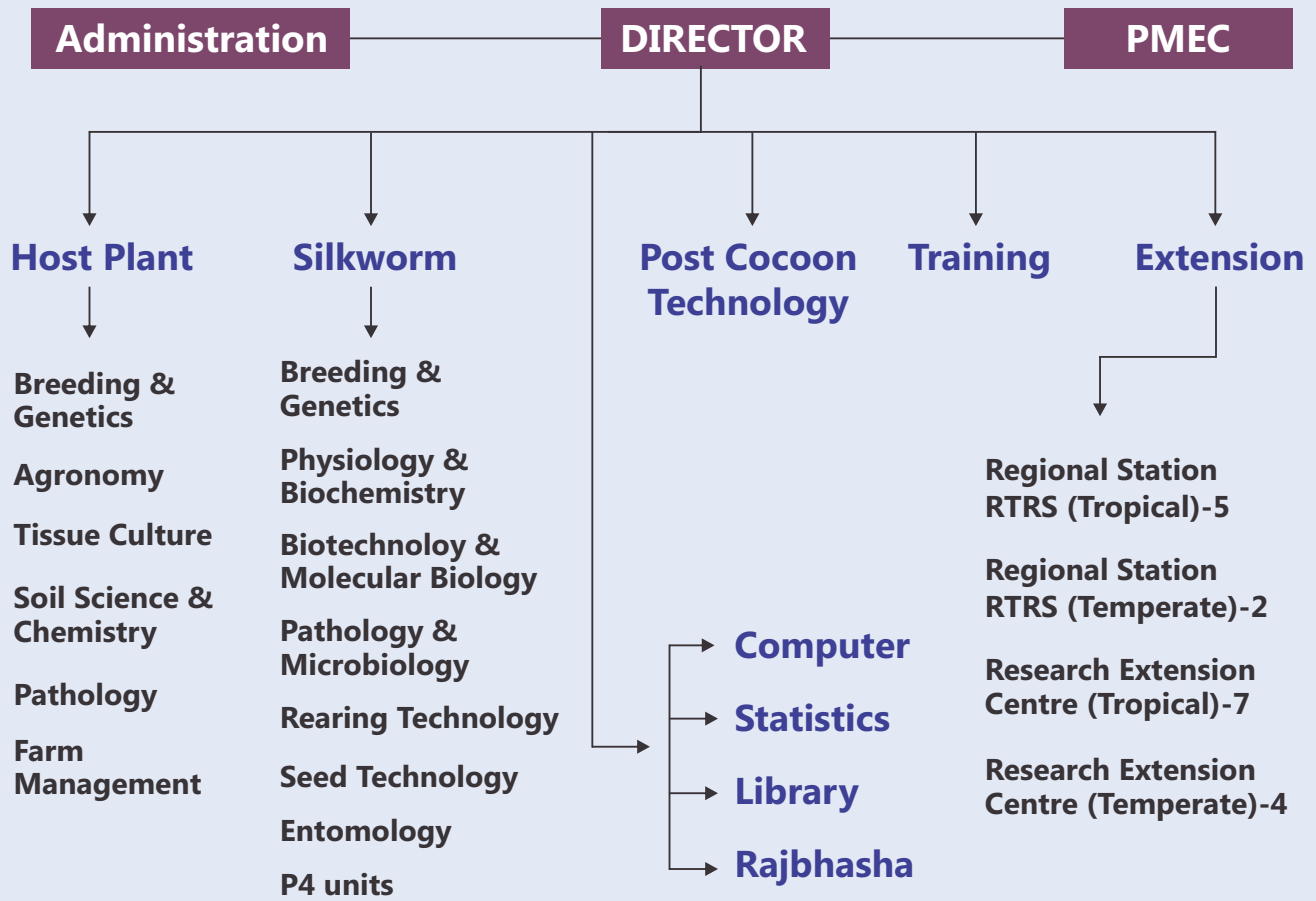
Administration

DIRECTOR

PMEC

Host Plant

Breeding & Genetics

Agronomy

Tissue Culture

Soil Science & Chemistry

Pathology

Farm Management

Silkworm

Breeding & Genetics

Physiology & Biochemistry

Biotechnoloy & Molecular Biology

Pathology & Microbiology

Rearing Technology

Seed Technology

Entomology

P4 units

Post Cocoon Technology

Computer

Statistics

Library

Rajbhasha

Training

Extension

Regional Station RTRS (Tropical)-5

Regional Station RTRS (Temperate)-2

Research Extension Centre (Tropical)-7

Research Extension Centre (Temperate)-4